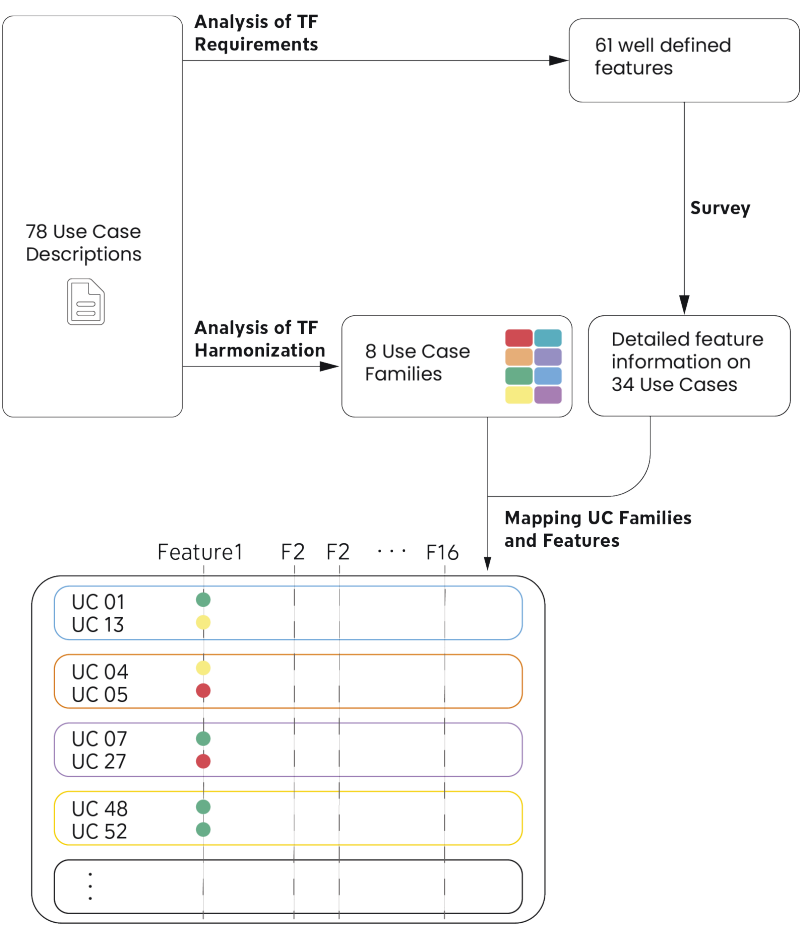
Analysis of TF Requirements

61 well defined features

78 Use Case Descriptions

Survey

Analysis of TF Harmonization

8 Use Case Families

Detailed feature information on 34 Use Cases

Mapping UC Families and Features

Feature1 F2 F2 · · · F16

UC 01
UC 13

UC 04
UC 05

UC 07
UC 27

UC 48
UC 52

⋮